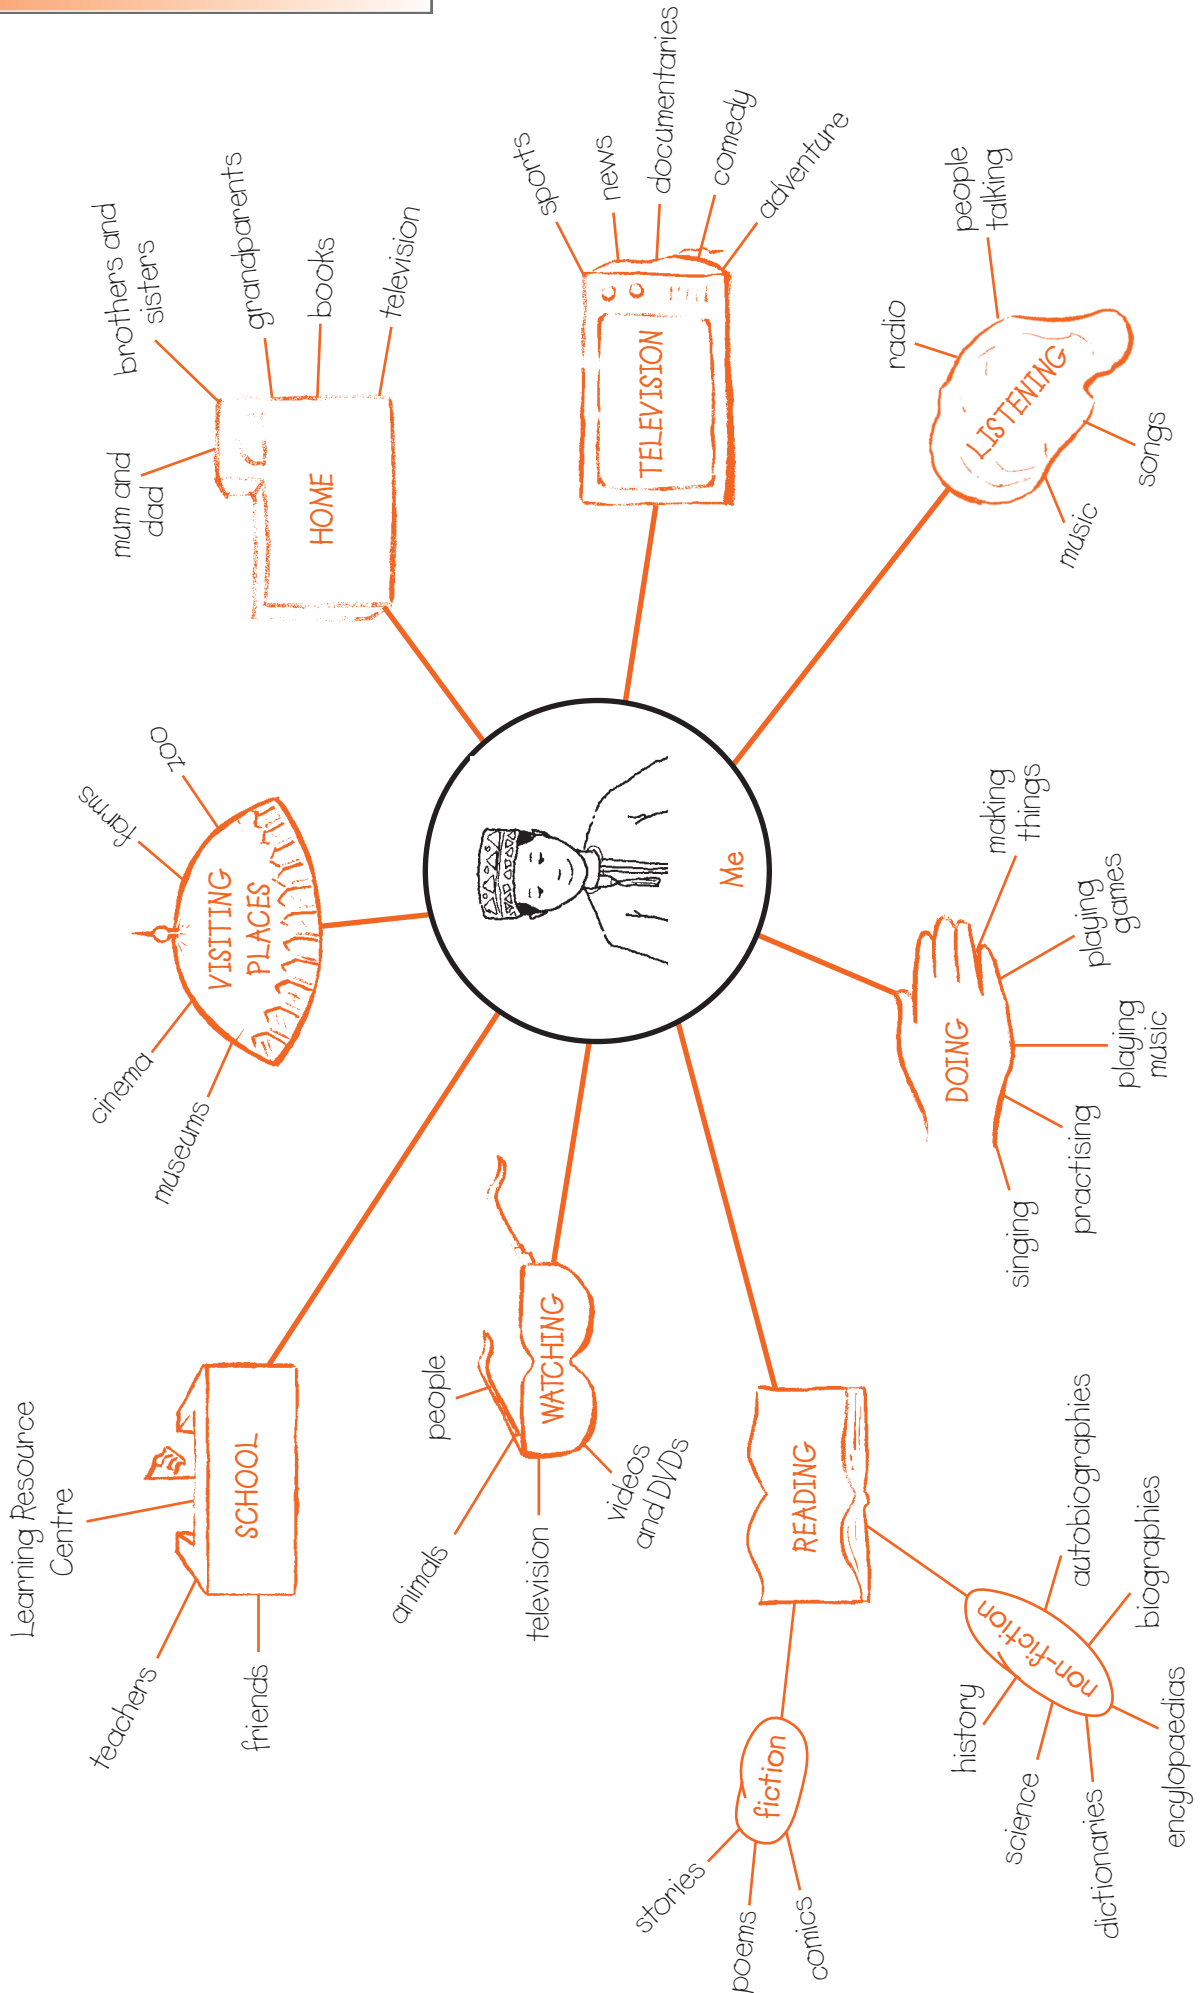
Me

HOME
mum and dad
brothers and sisters
grandparents
books
television

TELEVISION
sports
news
documentaries
comedy
adventure

LISTENING
radio
people talking
songs
music

DOING
making things
playing games
playing music
practising
singing

READING
non-fiction
autobiographies
biographies
encyclopaedias
dictionaries
science
history
fiction
stories
poems
comics

WATCHING
people
animals
television
videos and DVDs

SCHOOL
Learning Resource Centre
teachers
friends

VISITING PLACES
zoo
farms
cinema
museums